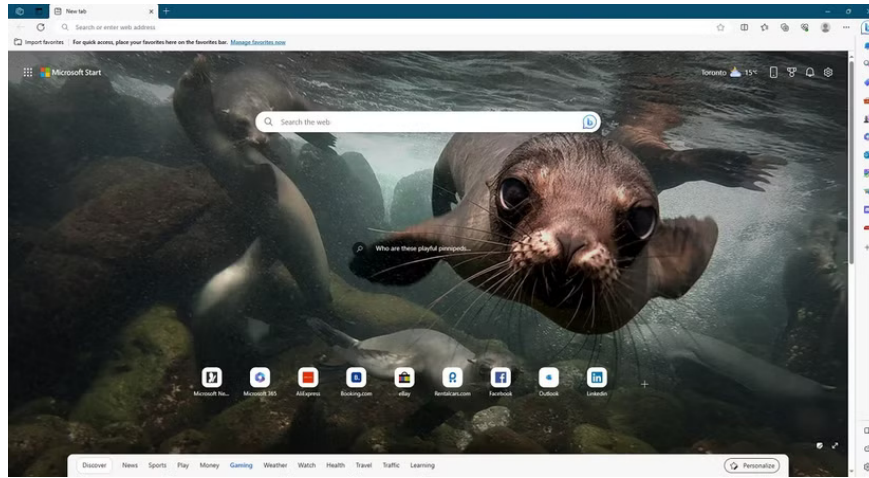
New tab

Search or enter web address

Import favorites | For quick access, place your favorites here on the favorites bar. Manage favorites now

Microsoft Start

Toronto 15°

Search the web

Who are these playful pinnipeds...

Microsoft Ne...
Microsoft 365
AliExpress
Booking.com
eBay
Rentalcars.com
Facebook
Outlook
LinkedIn

Discover | News | Sports | Play | Money | Gaming | Weather | Watch | Health | Travel | Traffic | Learning

Personalize